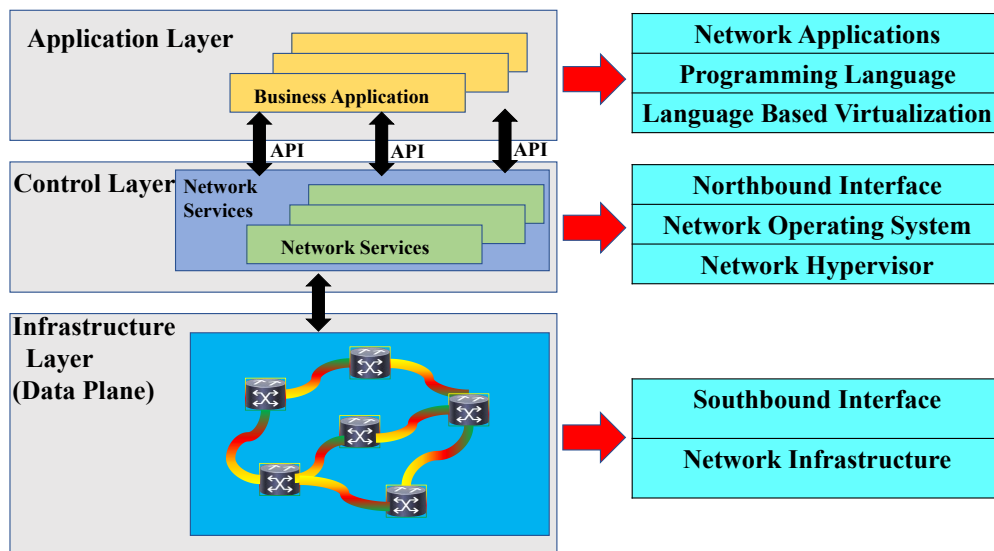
Application Layer

Business Application

API

API

API

Network Applications

Programming Language

Language Based Virtualization

Control Layer

Network Services

Network Services

Northbound Interface

Network Operating System

Network Hypervisor

Infrastructure Layer (Data Plane)

Southbound Interface

Network Infrastructure